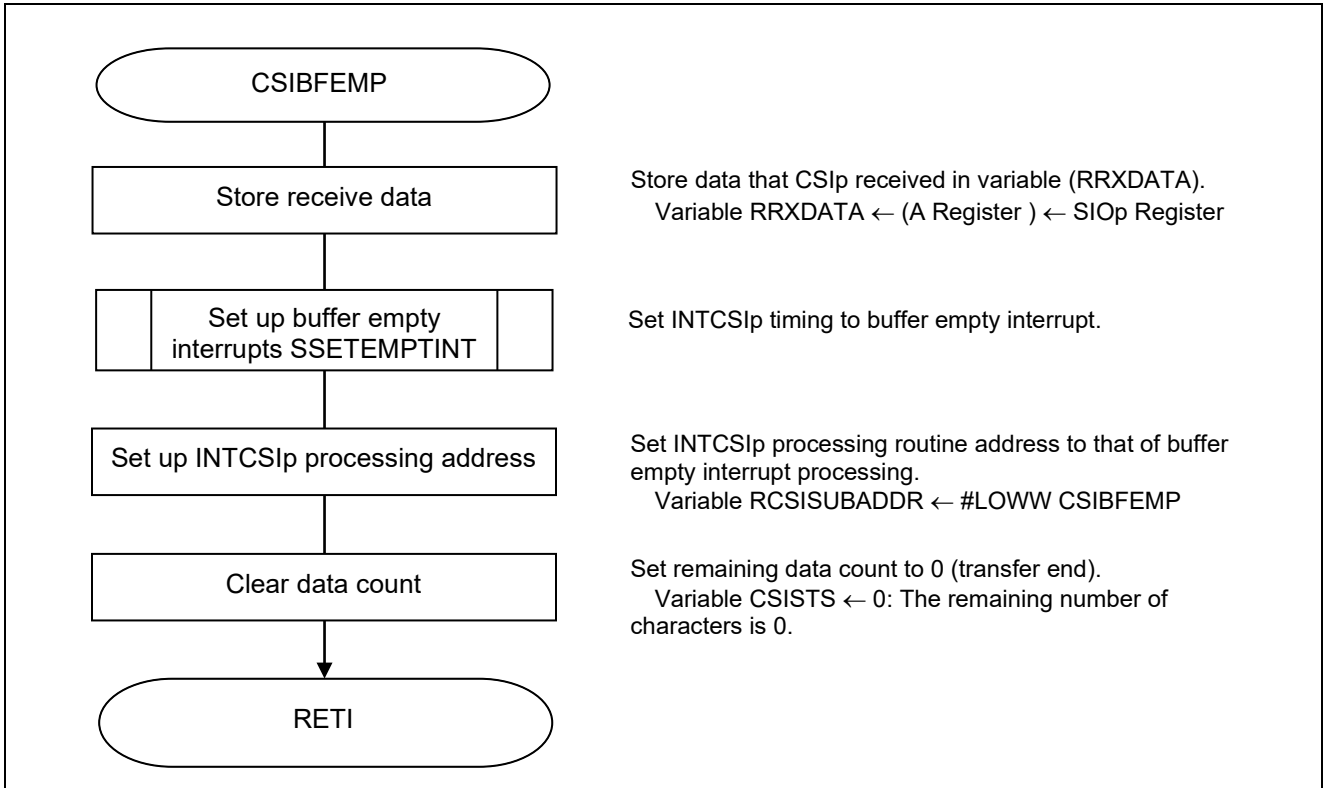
CSIBFEMP

Store receive data

Store data that CSIp received in variable (RRXDATA).
Variable RRXDATA ← (A Register ) ← SIOp Register

Set up buffer empty interrupts SSETEMPTINT

Set INTCSIp timing to buffer empty interrupt.

Set up INTCSIp processing address

Set INTCSIp processing routine address to that of buffer empty interrupt processing.
Variable RCSISUBADDR ← #LOWW CSIBFEMP

Clear data count

Set remaining data count to 0 (transfer end).
Variable CSISTS ← 0: The remaining number of characters is 0.

RETI